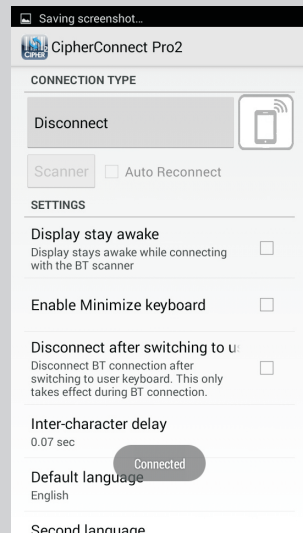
Saving screenshot...

CIPHER CipherConnect Pro2

CONNECTION TYPE

Disconnect

Scanner Auto Reconnect

SETTINGS

Display stay awake
Display stays awake while connecting with the BT scanner

Enable Minimize keyboard

Disconnect after switching to u
Disconnect BT connection after switching to user keyboard. This only takes effect during BT connection.

Inter-character delay
0.07 sec

Default language
English

Connected

Second language